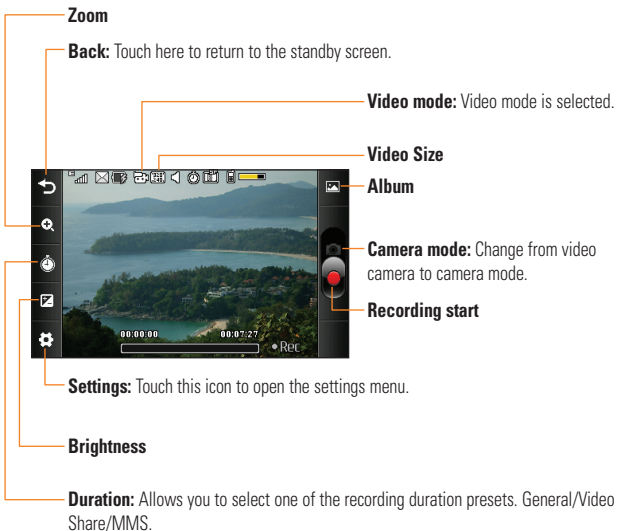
Zoom

Back: Touch here to return to the standby screen.

Video mode: Video mode is selected.

Video Size

Album

Camera mode: Change from video camera to camera mode.

Recording start

00:00:00

00:07:27

Rec

Settings: Touch this icon to open the settings menu.

Brightness

Duration: Allows you to select one of the recording duration presets. General/Video Share/MMS.